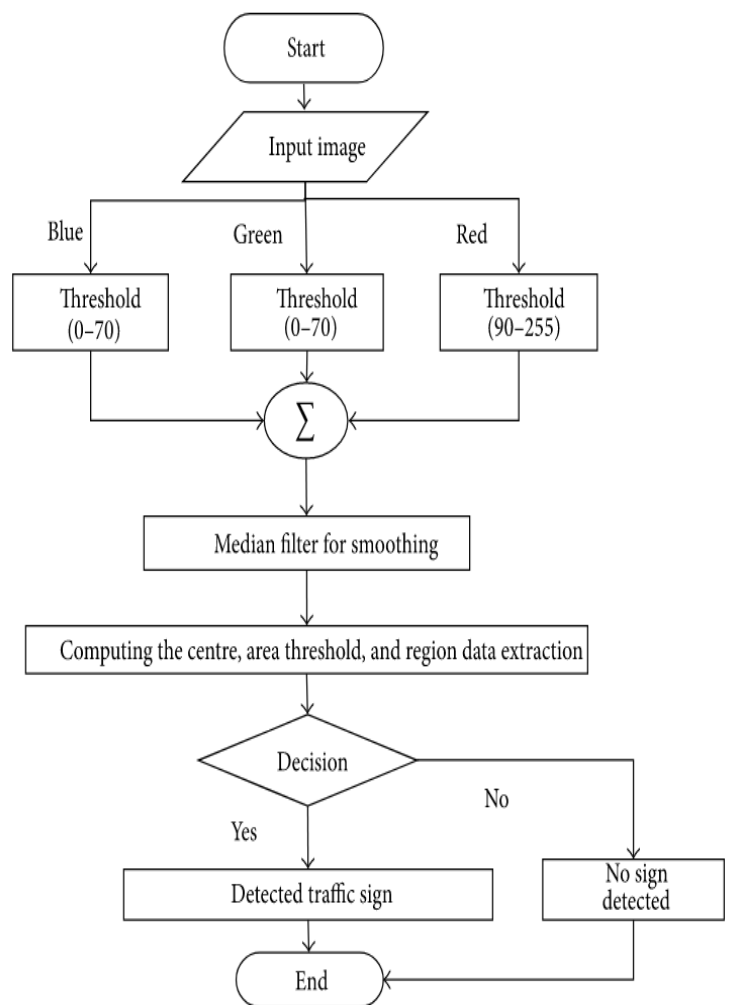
Start

Input image

Blue

Green

Red

Threshold (0–70)

Threshold (0–70)

Threshold (90–255)

$\sum$

Median filter for smoothing

Computing the centre, area threshold, and region data extraction

Decision

No

Yes

Detected traffic sign

No sign detected

End